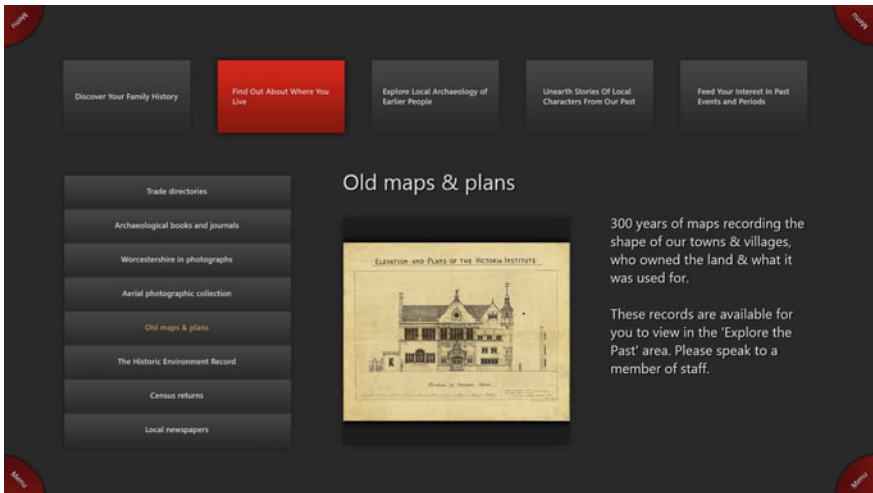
Menu

Menu

Discover Your Family History

Find Out About Where You Live

Explore Local Archaeology of Earlier People

Unearth Stories Of Local Characters From Our Past

Feed Your Interest In Past Events and Periods

Trade directories

Archaeological books and journals

Worcestershire in photographs

Aerial photographic collection

Old maps & plans

The Historic Environment Record

Census returns

Local newspapers

Old maps & plans

ELEVATION AND PLANS OF THE VICTORIA INSTITUTE

Elevation to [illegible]

300 years of maps recording the shape of our towns & villages, who owned the land & what it was used for.

These records are available for you to view in the 'Explore the Past' area. Please speak to a member of staff.

Menu

Menu